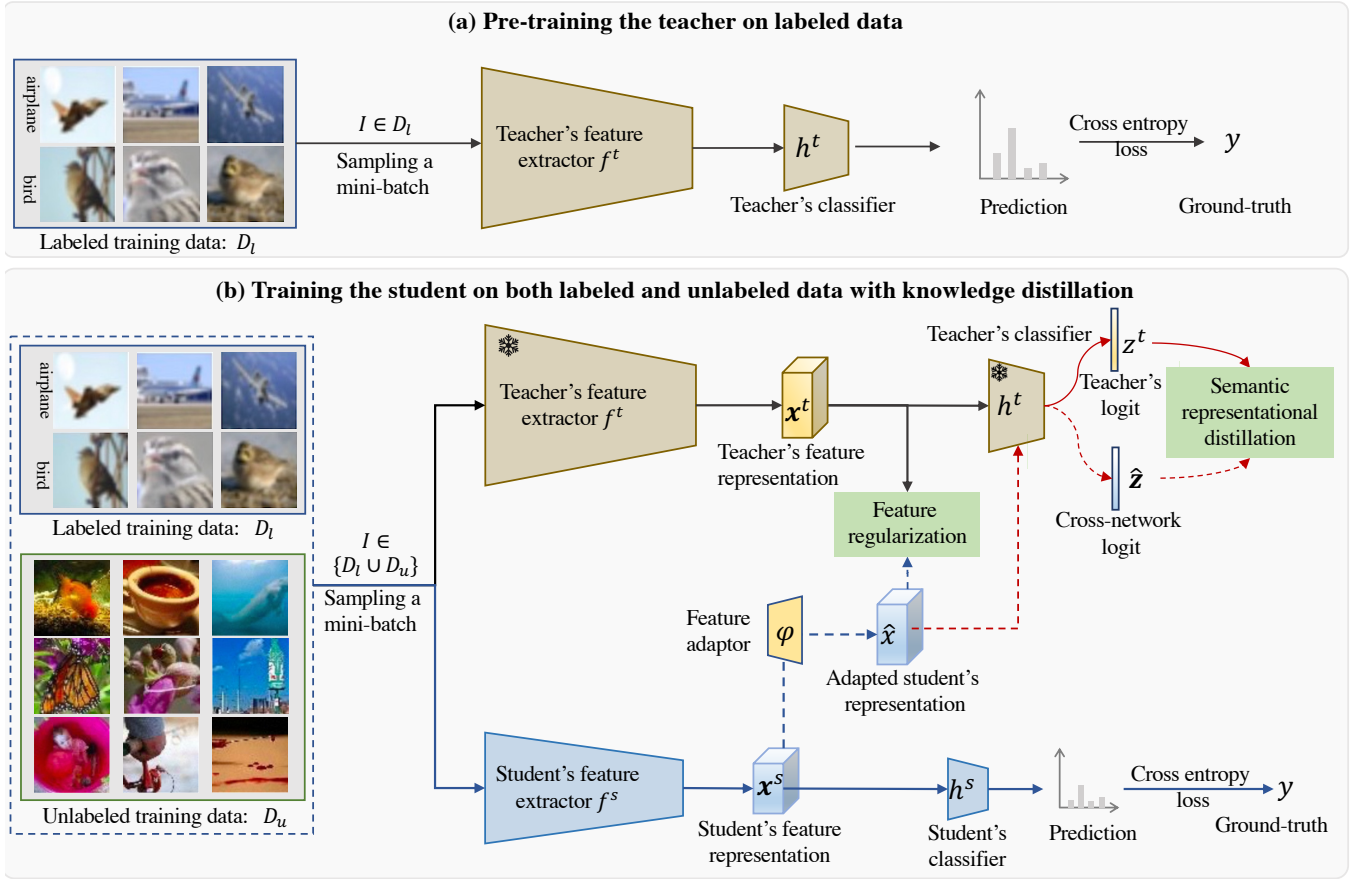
(a) Pre-training the teacher on labeled data

airplane

bird

Labeled training data: $D_l$

$I \in D_l$

Sampling a mini-batch

Teacher's feature extractor $f^t$

$h^t$

Teacher's classifier

Prediction

Cross entropy loss

$y$

Ground-truth

(b) Training the student on both labeled and unlabeled data with knowledge distillation

airplane

bird

Labeled training data: $D_l$

Unlabeled training data: $D_u$

$I \in \{D_l \cup D_u\}$

Sampling a mini-batch

Teacher's feature extractor $f^t$

$\boldsymbol{x}^t$

Teacher's feature representation

Teacher's classifier

$h^t$

$z^t$

Teacher's logit

Semantic representational distillation

$\hat{\boldsymbol{z}}$

Cross-network logit

Feature regularization

Feature adaptor

$\varphi$

$\hat{x}$

Adapted student's representation

Student's feature extractor $f^s$

$\boldsymbol{x}^s$

Student's feature representation

$h^s$

Student's classifier

Prediction

Cross entropy loss

$y$

Ground-truth